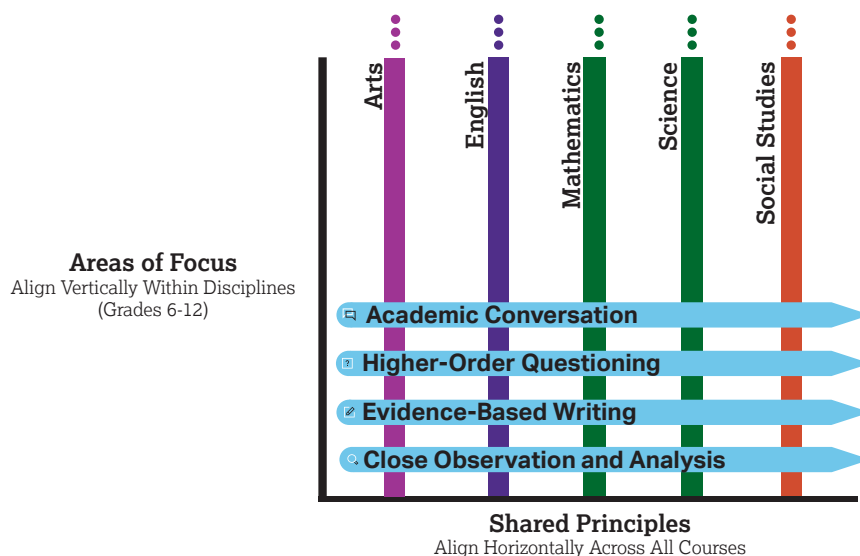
Arts
English
Mathematics
Science
Social Studies

Areas of Focus
Align Vertically Within Disciplines (Grades 6-12)

Academic Conversation
Higher-Order Questioning
Evidence-Based Writing
Close Observation and Analysis

Shared Principles
Align Horizontally Across All Courses